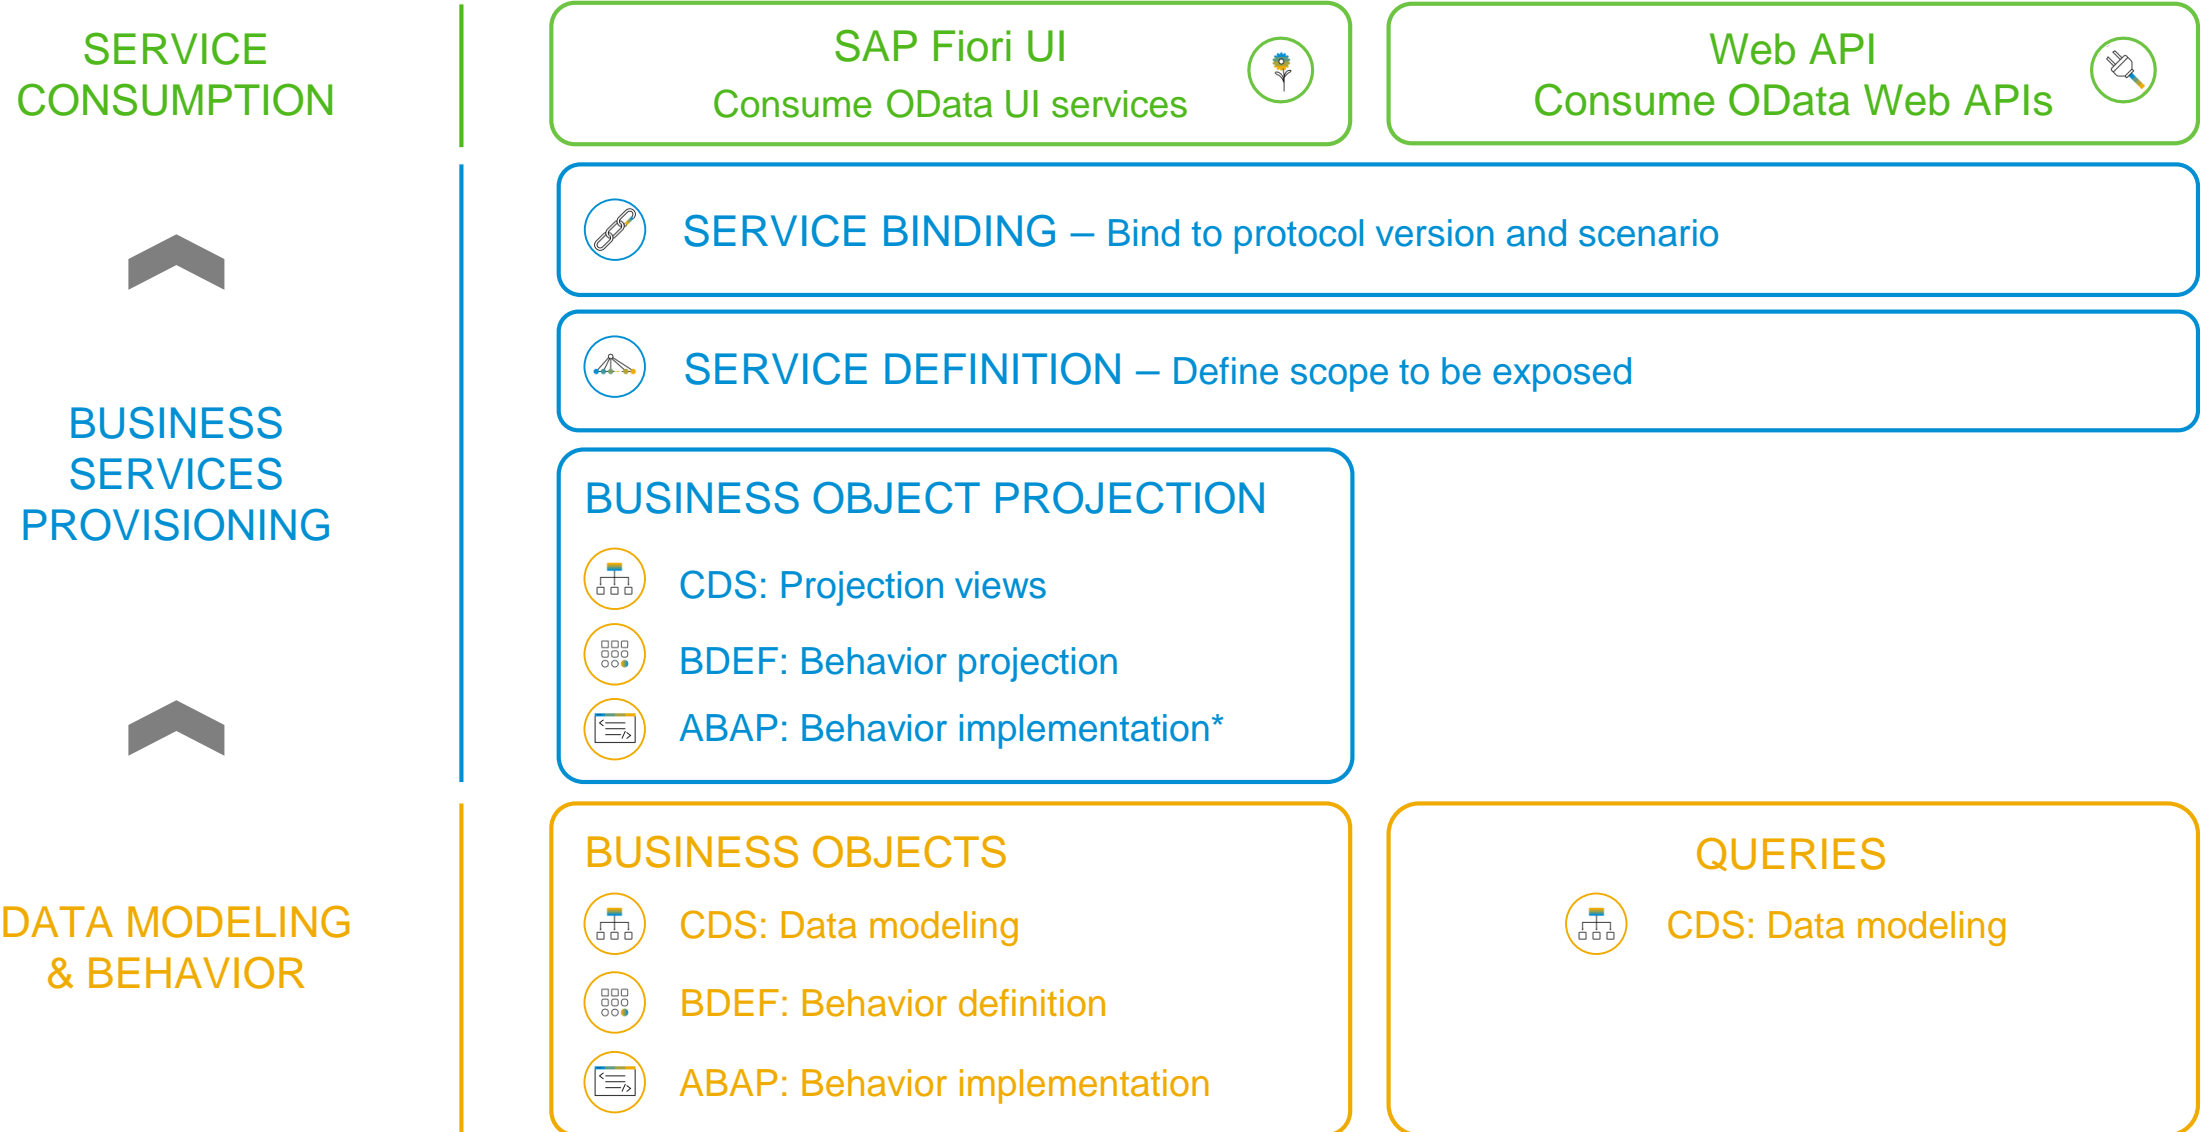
SERVICE CONSUMPTION

SAP Fiori UI
Consume OData UI services

Web API
Consume OData Web APIs

SERVICE BINDING – Bind to protocol version and scenario

SERVICE DEFINITION – Define scope to be exposed

BUSINESS SERVICES PROVISIONING

BUSINESS OBJECT PROJECTION

CDS: Projection views

BDEF: Behavior projection

ABAP: Behavior implementation*

DATA MODELING & BEHAVIOR

BUSINESS OBJECTS

CDS: Data modeling

BDEF: Behavior definition

ABAP: Behavior implementation

QUERIES

CDS: Data modeling